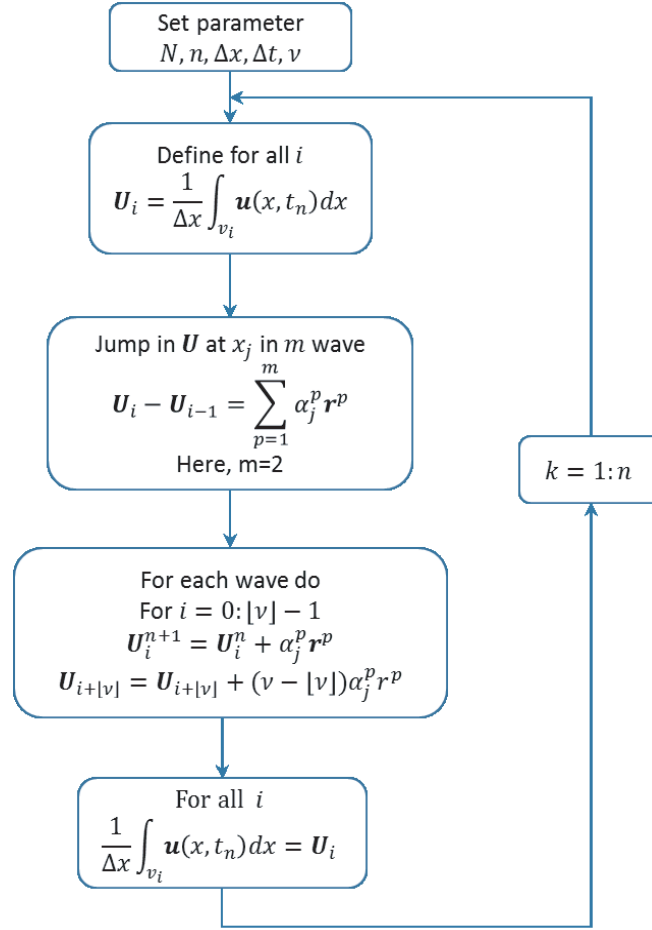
Set parameter
$N, n, \Delta x, \Delta t, \nu$

Define for all $i$
$\boldsymbol{U}_i = \frac{1}{\Delta x}\int_{v_i} \boldsymbol{u}(x, t_n)\,dx$

Jump in $\boldsymbol{U}$ at $x_j$ in $m$ wave
$\boldsymbol{U}_i - \boldsymbol{U}_{i-1} = \sum_{p=1}^{m} \alpha_j^p \boldsymbol{r}^p$
Here, m=2

$k = 1{:}n$

For each wave do
For $i = 0{:}\lfloor\nu\rfloor - 1$
$\boldsymbol{U}_i^{n+1} = \boldsymbol{U}_i^n + \alpha_j^p \boldsymbol{r}^p$
$\boldsymbol{U}_{i+\lfloor\nu\rfloor} = \boldsymbol{U}_{i+\lfloor\nu\rfloor} + (\nu - \lfloor\nu\rfloor)\alpha_j^p r^p$

For all $i$
$\frac{1}{\Delta x}\int_{v_i} \boldsymbol{u}(x, t_n)\,dx = \boldsymbol{U}_i$